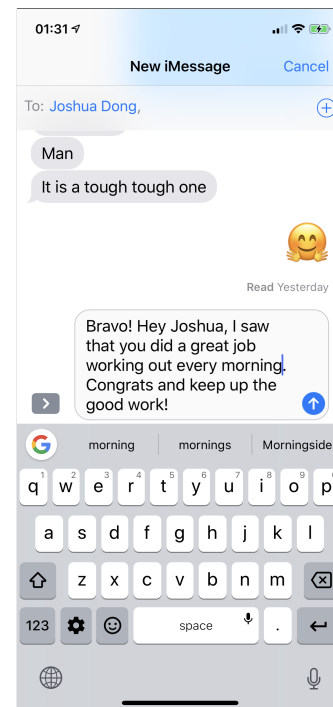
01:31

New iMessage

Cancel

To: Joshua Dong,

Man

It is a tough tough one

🤗

Read Yesterday

Bravo! Hey Joshua, I saw that you did a great job working out every morning. Congrats and keep up the good work!

morning

mornings

Morningside

q w e r t y u i o p

a s d f g h j k l

z x c v b n m

123

space

.